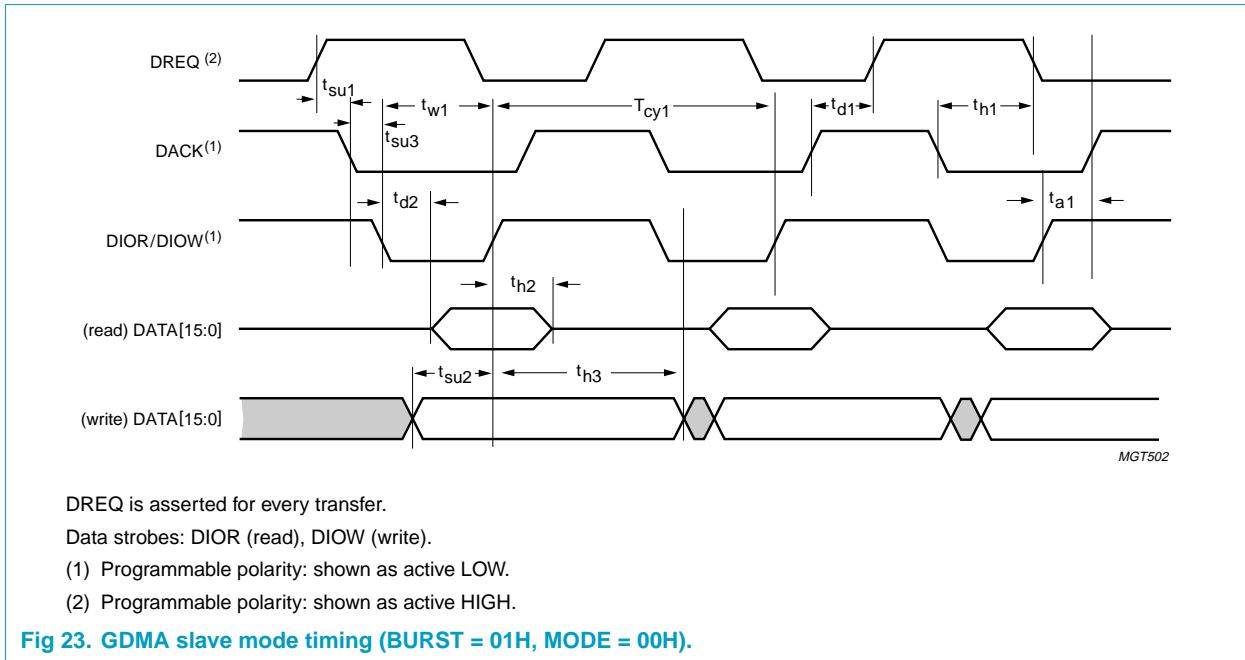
DREQ $^{(2)}$

$t_{su1}$

$t_{w1}$

$T_{cy1}$

$t_{d1}$

$t_{h1}$

DACK$^{(1)}$

$t_{su3}$

$t_{d2}$

$t_{a1}$

DIOR/DIOW$^{(1)}$

$t_{h2}$

(read) DATA[15:0]

$t_{su2}$

$t_{h3}$

(write) DATA[15:0]

MGT502

DREQ is asserted for every transfer.

Data strobes: DIOR (read), DIOW (write).

(1) Programmable polarity: shown as active LOW.

(2) Programmable polarity: shown as active HIGH.

Fig 23. GDMA slave mode timing (BURST = 01H, MODE = 00H).